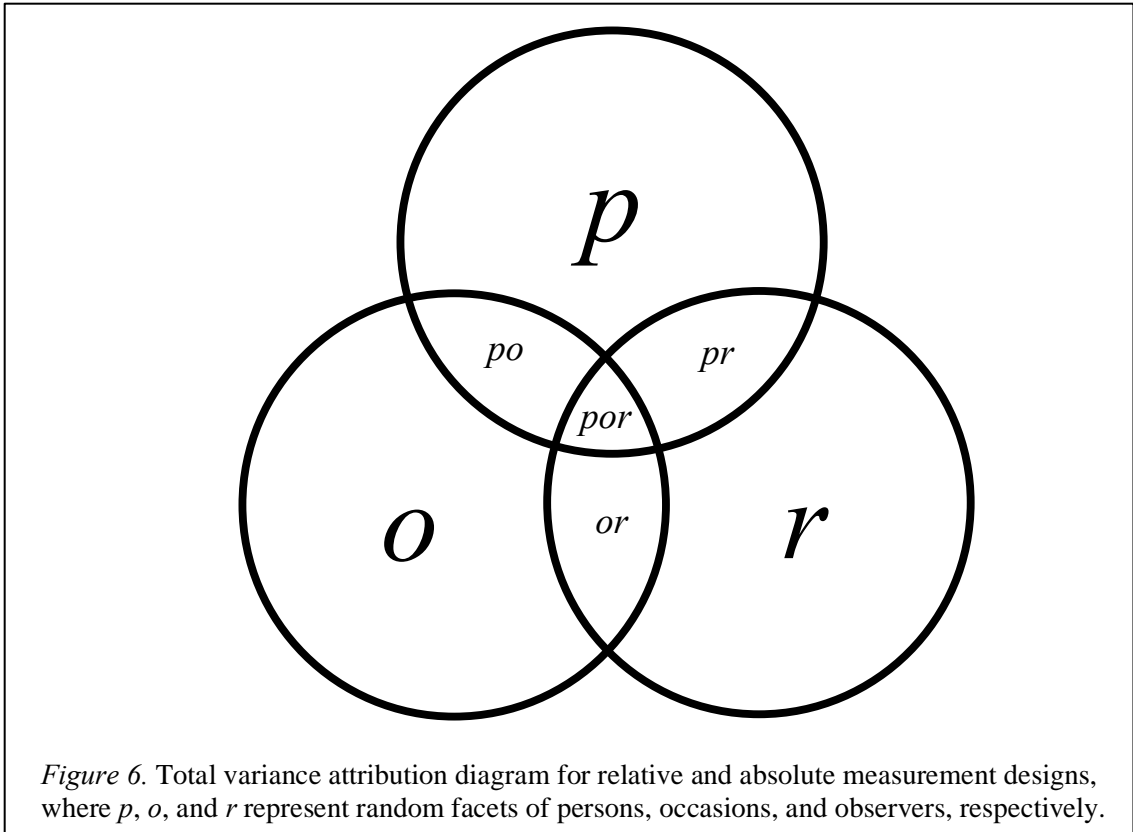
p

po

pr

por

o

or

r

Figure 6. Total variance attribution diagram for relative and absolute measurement designs, where p, o, and r represent random facets of persons, occasions, and observers, respectively.